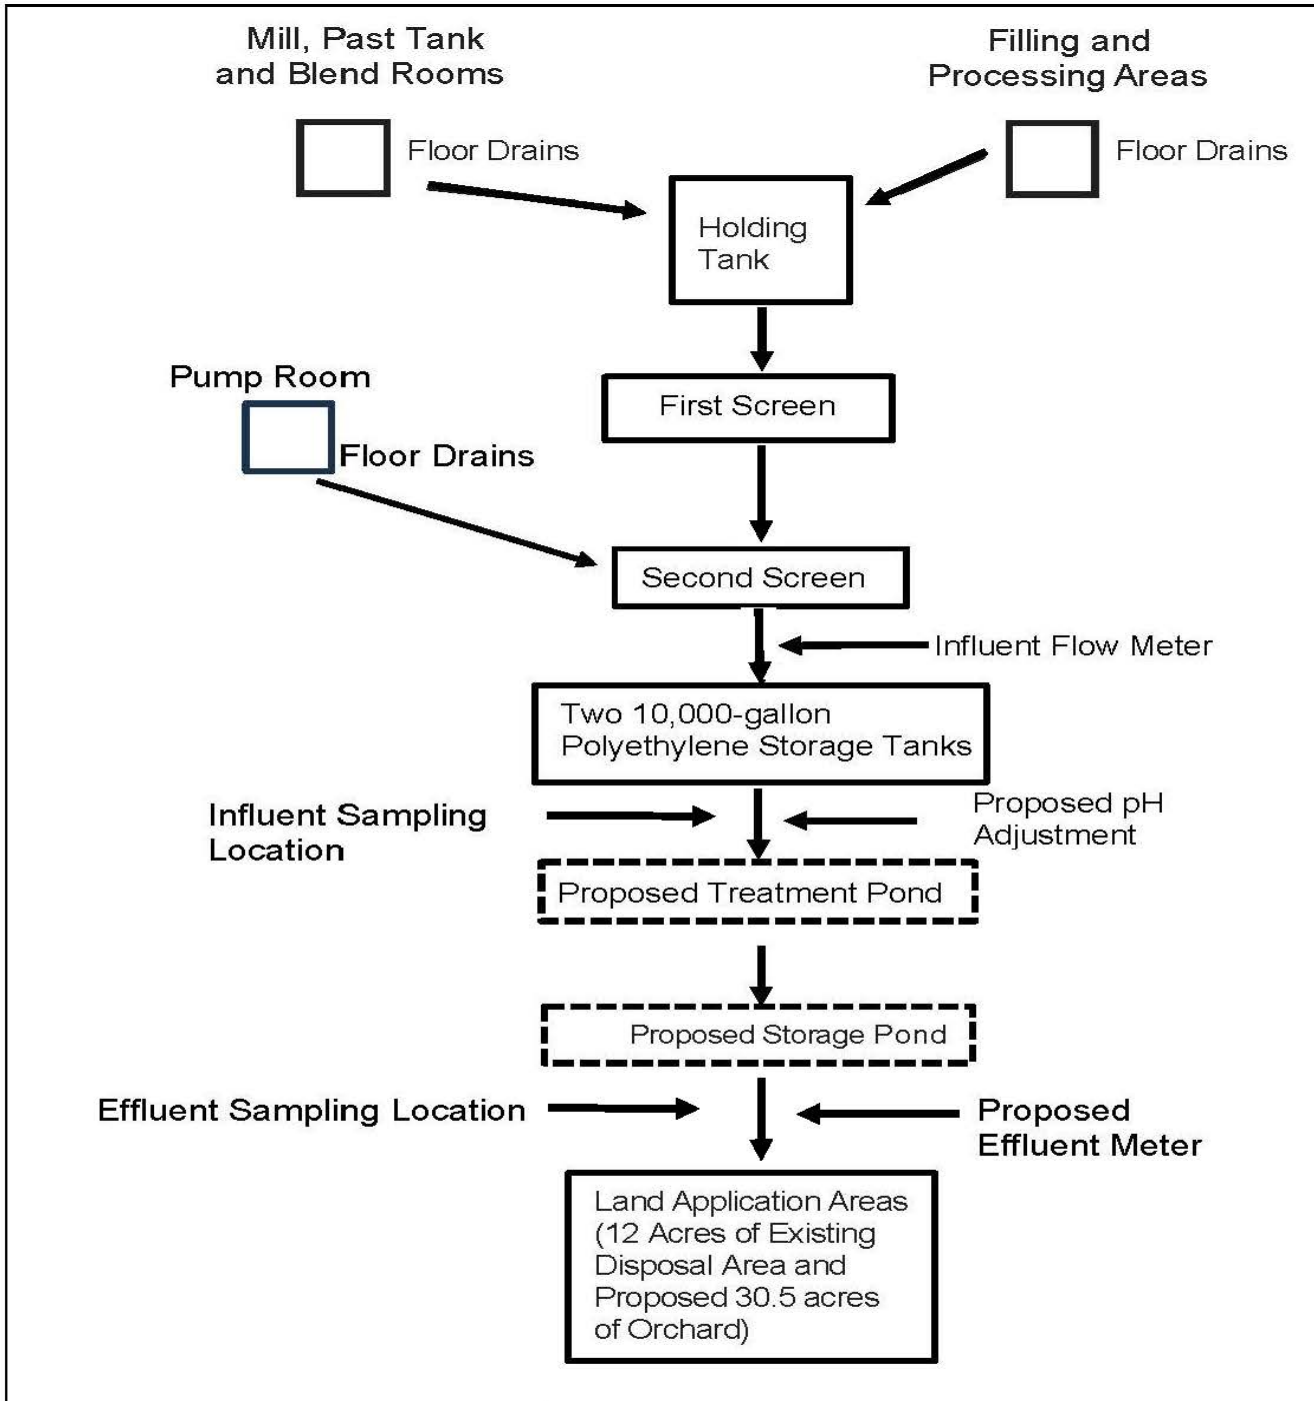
Mill, Past Tank and Blend Rooms

Floor Drains

Filling and Processing Areas

Floor Drains

Holding Tank

Pump Room

Floor Drains

First Screen

Second Screen

Influent Flow Meter

Two 10,000-gallon Polyethylene Storage Tanks

Influent Sampling Location

Proposed pH Adjustment

Proposed Treatment Pond

Proposed Storage Pond

Effluent Sampling Location

Proposed Effluent Meter

Land Application Areas (12 Acres of Existing Disposal Area and Proposed 30.5 acres of Orchard)